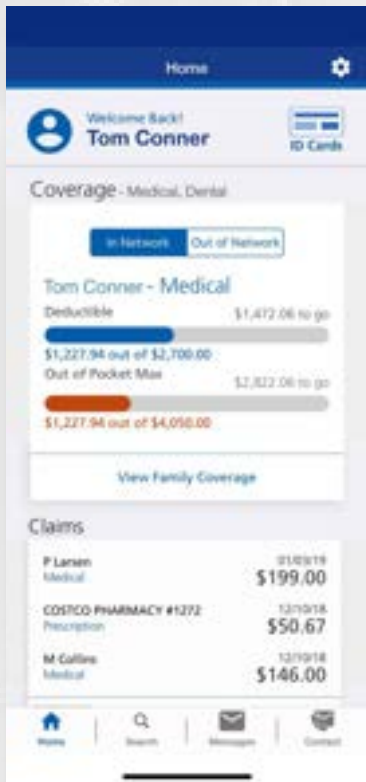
Home

Welcome Back!
Tom Conner

ID Cards

Coverage - Medical, Dental

In Network | Out of Network

Tom Conner - Medical

Deductible
$1,472.06 to go
$1,227.94 out of $2,700.00

Out of Pocket Max
$2,822.06 to go
$1,227.94 out of $4,050.00

View Family Coverage

Claims

P Larsen
Medical
01/03/19
$199.00

COSTCO PHARMACY #1272
Prescription
12/10/18
$50.67

M Collins
Medical
12/10/18
$146.00

Home | Search | Messages | Contact